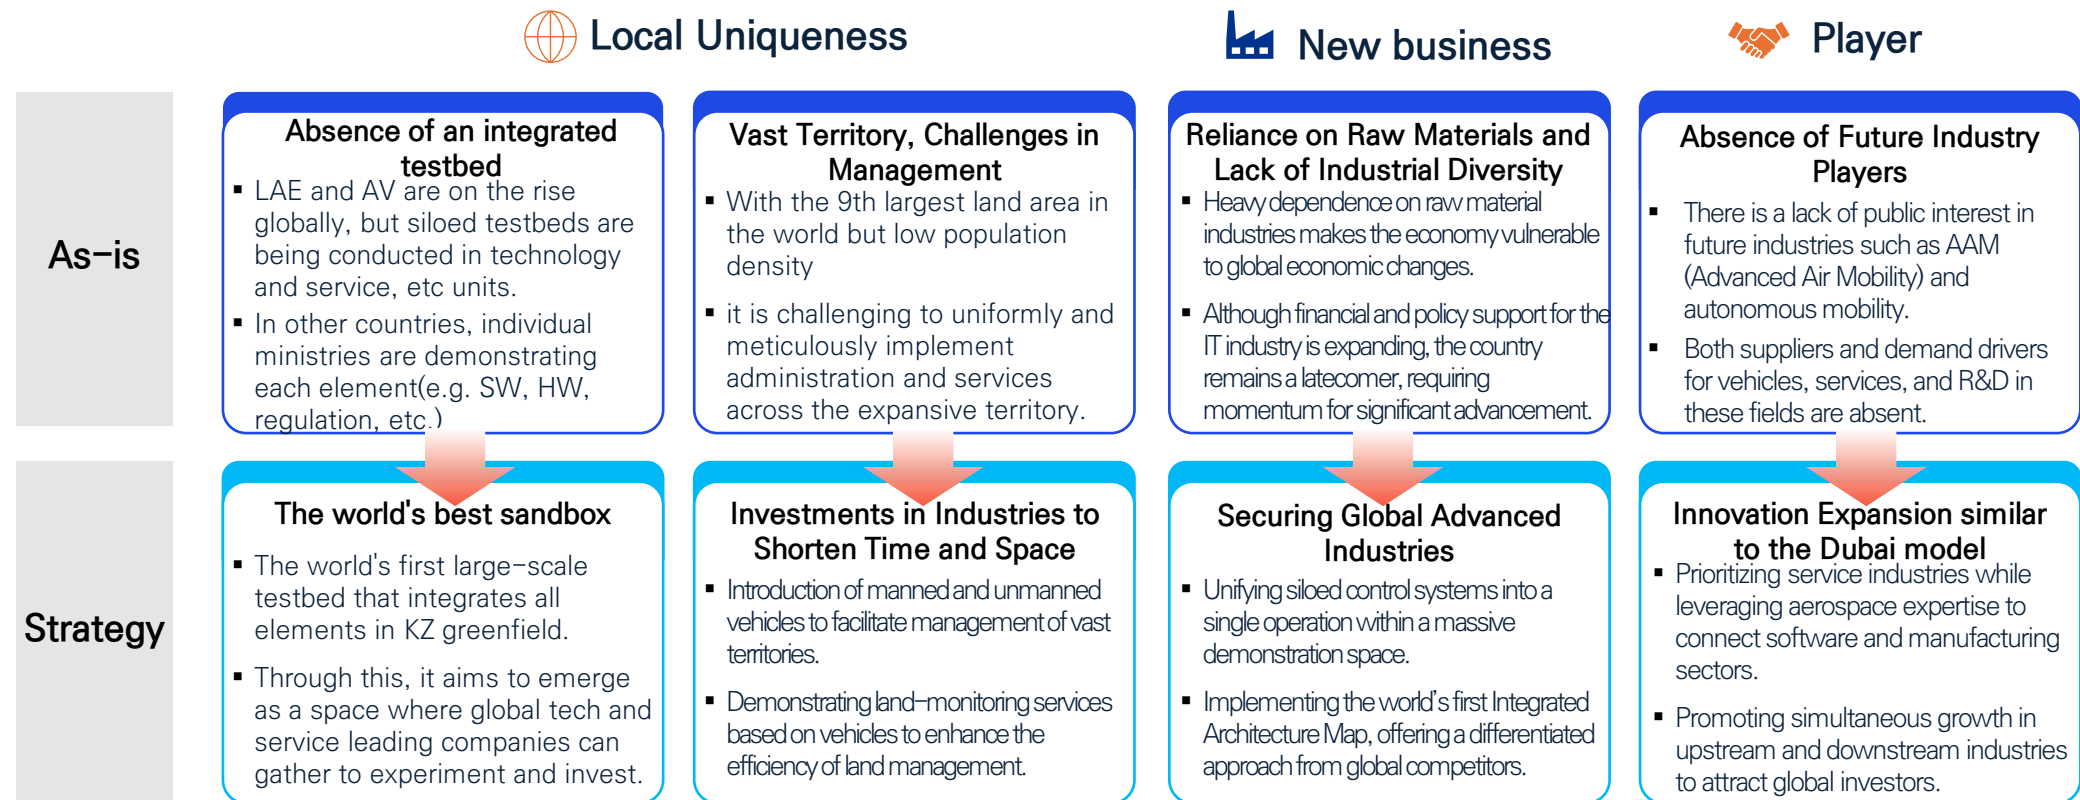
Local Uniqueness

New business

Player

As-is

Absence of an integrated testbed

- LAE and AV are on the rise globally, but siloed testbeds are being conducted in technology and service, etc units.
- In other countries, individual ministries are demonstrating each element(e.g. SW, HW, regulation, etc.)

Vast Territory, Challenges in Management

- With the 9th largest land area in the world but low population density
- it is challenging to uniformly and meticulously implement administration and services across the expansive territory.

Reliance on Raw Materials and Lack of Industrial Diversity

- Heavy dependence on raw material industries makes the economy vulnerable to global economic changes.
- Although financial and policy support for the IT industry is expanding, the country remains a latecomer, requiring momentum for significant advancement.

Absence of Future Industry Players

- There is a lack of public interest in future industries such as AAM (Advanced Air Mobility) and autonomous mobility.
- Both suppliers and demand drivers for vehicles, services, and R&D in these fields are absent.

Strategy

The world's best sandbox

- The world's first large-scale testbed that integrates all elements in KZ greenfield.
- Through this, it aims to emerge as a space where global tech and service leading companies can gather to experiment and invest.

Investments in Industries to Shorten Time and Space

- Introduction of manned and unmanned vehicles to facilitate management of vast territories.
- Demonstrating land-monitoring services based on vehicles to enhance the efficiency of land management.

Securing Global Advanced Industries

- Unifying siloed control systems into a single operation within a massive demonstration space.
- Implementing the world's first Integrated Architecture Map, offering a differentiated approach from global competitors.

Innovation Expansion similar to the Dubai model

- Prioritizing service industries while leveraging aerospace expertise to connect software and manufacturing sectors.
- Promoting simultaneous growth in upstream and downstream industries to attract global investors.